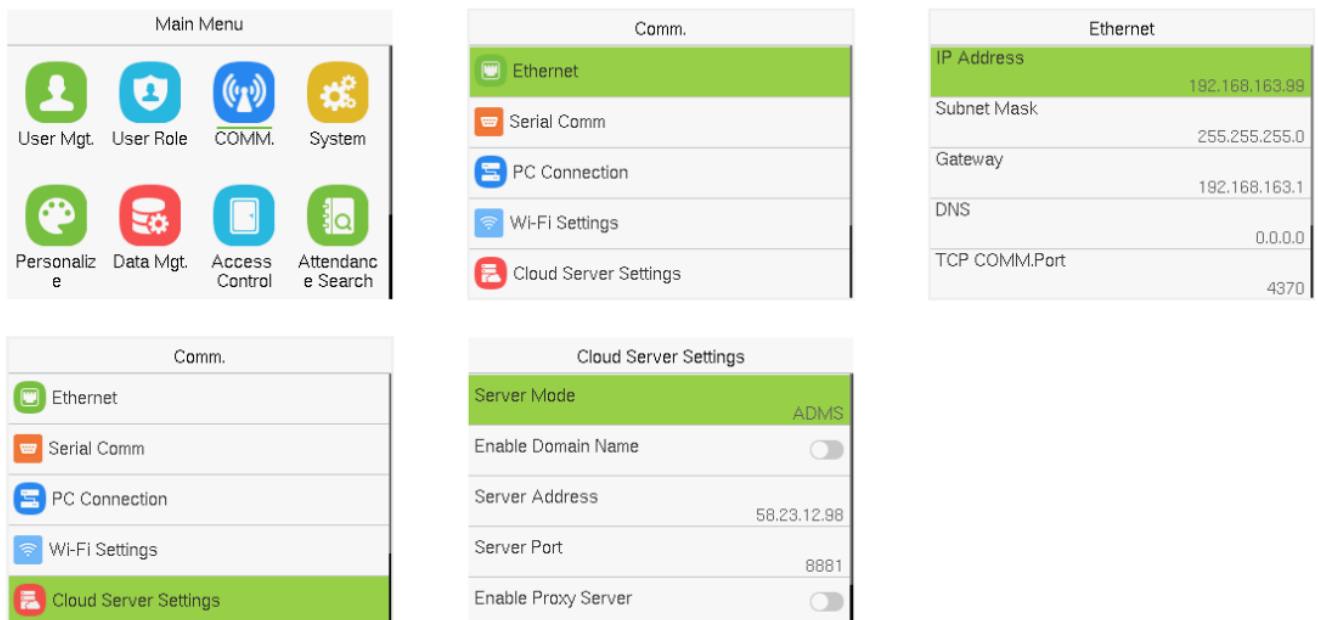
Main Menu

User Mgt.
User Role
COMM.
System
Personalize
Data Mgt.
Access Control
Attendance Search

Comm.

Ethernet
Serial Comm
PC Connection
Wi-Fi Settings
Cloud Server Settings

Ethernet

IP Address
192.168.163.99
Subnet Mask
255.255.255.0
Gateway
192.168.163.1
DNS
0.0.0.0
TCP COMM.Port
4370

Comm.

Ethernet
Serial Comm
PC Connection
Wi-Fi Settings
Cloud Server Settings

Cloud Server Settings

Server Mode
ADMS
Enable Domain Name
Server Address
58.23.12.98
Server Port
8881
Enable Proxy Server